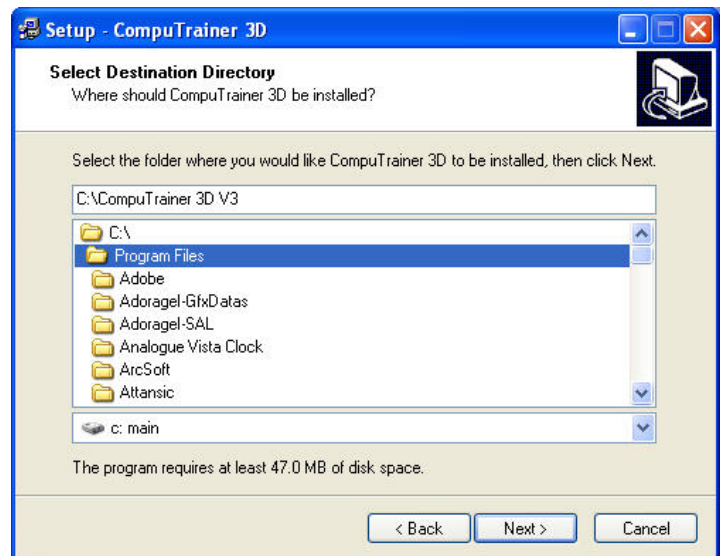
Setup - CompuTrainer 3D

Select Destination Directory
Where should CompuTrainer 3D be installed?

Select the folder where you would like CompuTrainer 3D to be installed, then click Next.

C:\CompuTrainer 3D V3

C:\
Program Files
Adobe
Adoragel-GfxDatas
Adoragel-SAL
Analogue Vista Clock
ArcSoft
Attansic

c: main

The program requires at least 47.0 MB of disk space.

< Back
Next >
Cancel